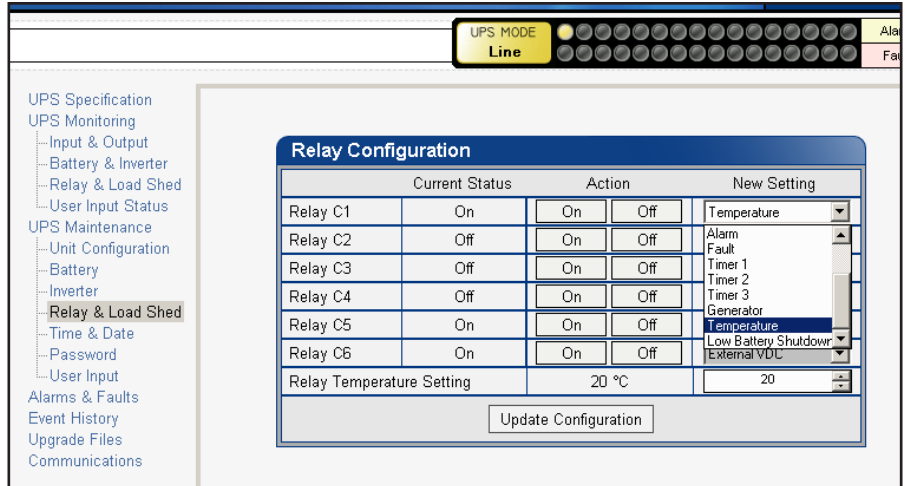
UPS MODE
Line

Alar
Fau

UPS Specification
UPS Monitoring
Input & Output
Battery & Inverter
Relay & Load Shed
User Input Status
UPS Maintenance
Unit Configuration
Battery
Inverter
Relay & Load Shed
Time & Date
Password
User Input
Alarms & Faults
Event History
Upgrade Files
Communications

Relay Configuration

| | Current Status | Action | | New Setting |
|---|---|---|---|---|
| Relay C1 | On | On | Off | Temperature |
| Relay C2 | Off | On | Off | Alarm |
| Relay C3 | Off | On | Off | Fault |
| Relay C4 | Off | On | Off | Timer 1 |
| Relay C5 | On | On | Off | Timer 2 |
| Relay C6 | On | On | Off | External VDC |
| Relay Temperature Setting | 20 °C | | | 20 |

Alarm
Fault
Timer 1
Timer 2
Timer 3
Generator
Temperature
Low Battery Shutdown

Update Configuration